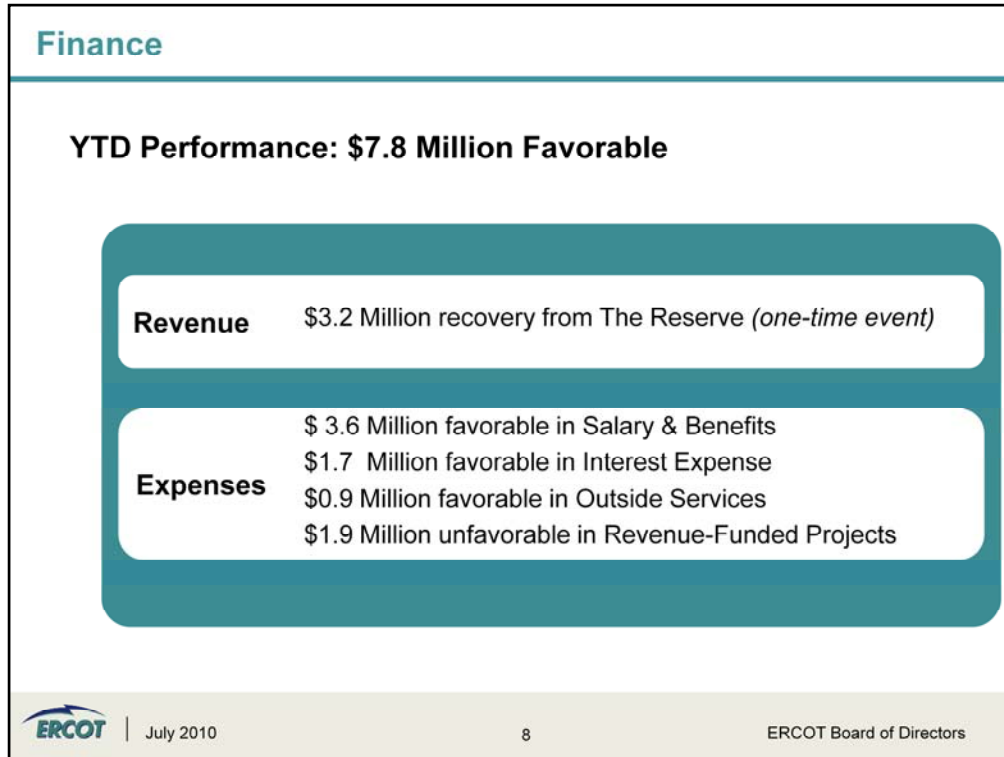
Finance

YTD Performance: $7.8 Million Favorable

| | |
|---|---|
| Revenue | $3.2 Million recovery from The Reserve *(one-time event)* |
| Expenses | $ 3.6 Million favorable in Salary & Benefits<br>$1.7 Million favorable in Interest Expense<br>$0.9 Million favorable in Outside Services<br>$1.9 Million unfavorable in Revenue-Funded Projects |

ERCOT | July 2010

8

ERCOT Board of Directors